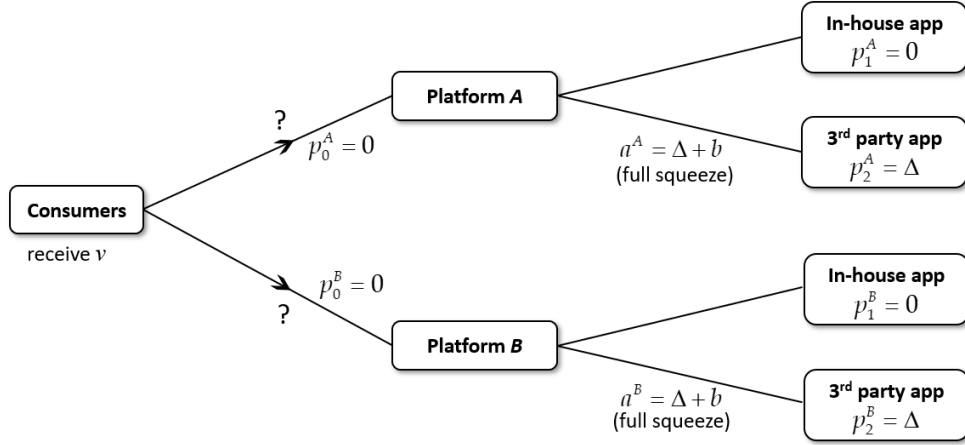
Consumers
receive $v$

?
$p_0^A = 0$

?
$p_0^B = 0$

Platform *A*

$a^A = \Delta + b$
(full squeeze)

Platform *B*

$a^B = \Delta + b$
(full squeeze)

In-house app
$p_1^A = 0$

3rd party app
$p_2^A = \Delta$

In-house app
$p_1^B = 0$

3rd party app
$p_2^B = \Delta$